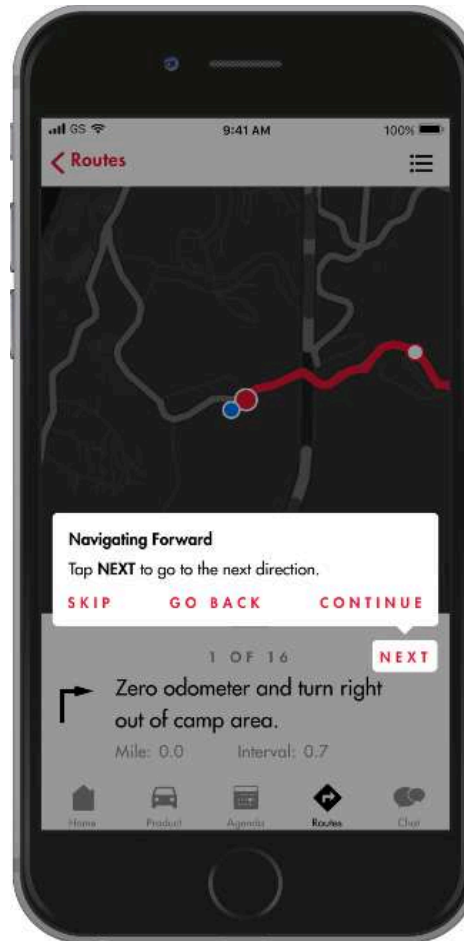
GS 9:41 AM 100%

Routes

Navigating Forward

Tap **NEXT** to go to the next direction.

SKIP GO BACK CONTINUE

1 OF 16 NEXT

Zero odometer and turn right out of camp area.

Mile: 0.0 Interval: 0.7

Home Product Agenda Routes Chat